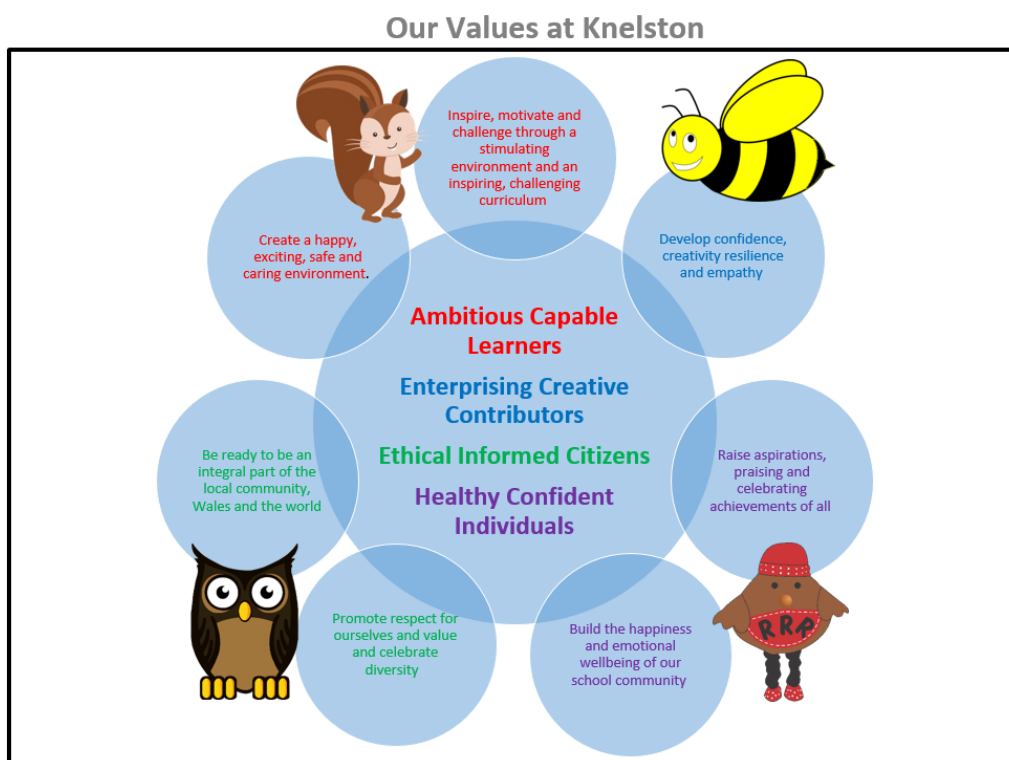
Our Values at Knelston

Inspire, motivate and challenge through a stimulating environment and an inspiring, challenging curriculum

Create a happy, exciting, safe and caring environment.

Develop confidence, creativity resilience and empathy

Ambitious Capable Learners

Enterprising Creative Contributors

Ethical Informed Citizens

Healthy Confident Individuals

Be ready to be an integral part of the local community, Wales and the world

Raise aspirations, praising and celebrating achievements of all

Promote respect for ourselves and value and celebrate diversity

Build the happiness and emotional wellbeing of our school community

RRR